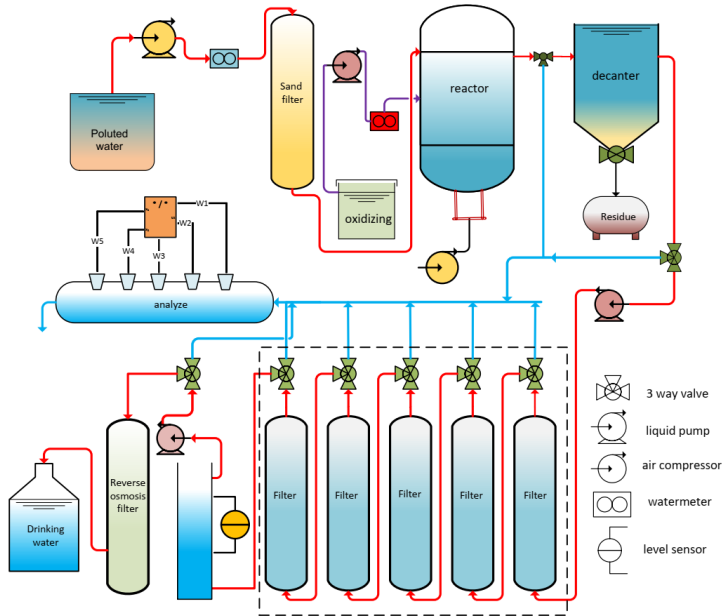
Poluted water

Sand filter

oxidizing

reactor

decanter

Residue

°/°

W1

W2

W3

W4

W5

analyze

Reverse osmosis filter

Drinking water

Filter

Filter

Filter

Filter

Filter

3 way valve

liquid pump

air compressor

watermeter

level sensor